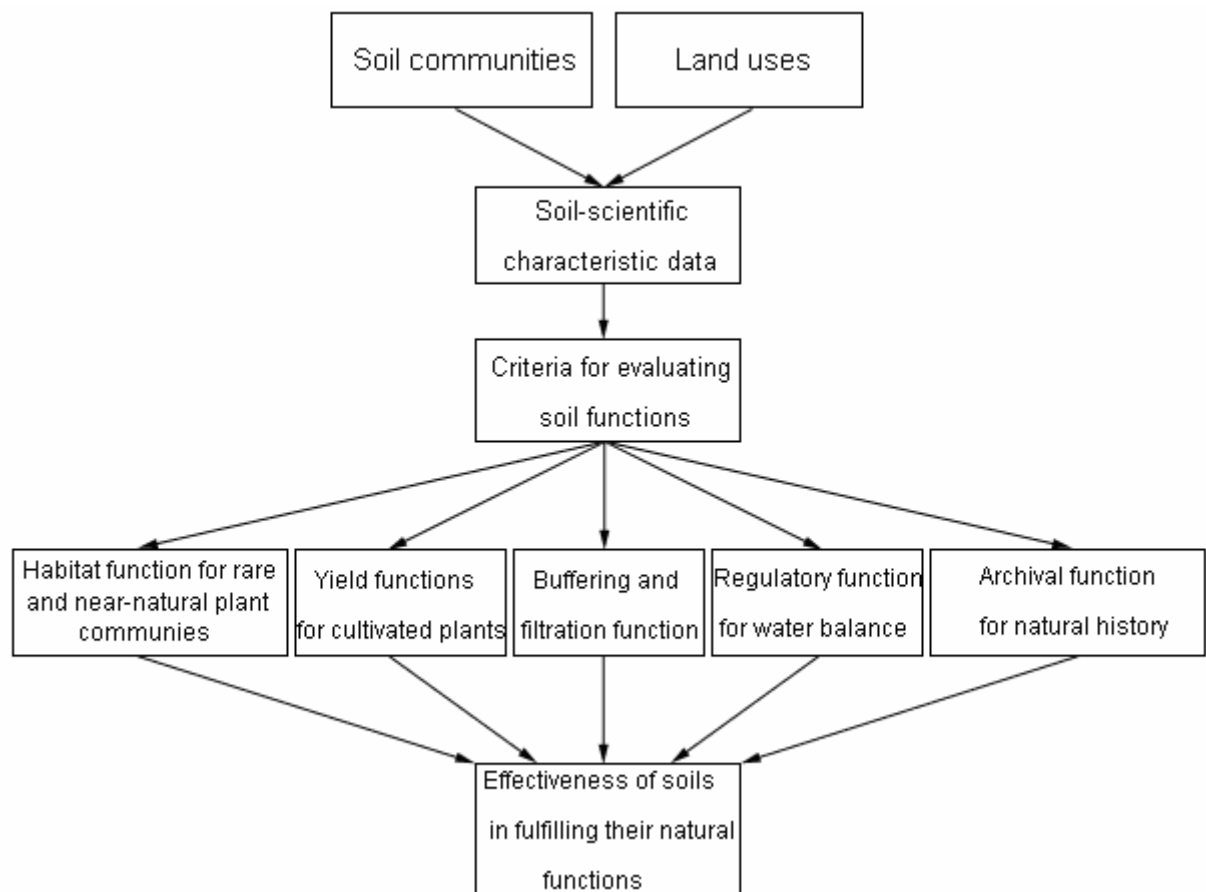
Soil communities

Land uses

Soil-scientific characteristic data

Criteria for evaluating soil functions

Habitat function for rare and near-natural plant communies

Yield functions for cultivated plants

Buffering and filtration function

Regulatory function for water balance

Archival function for natural history

Effectiveness of soils in fulfilling their natural functions